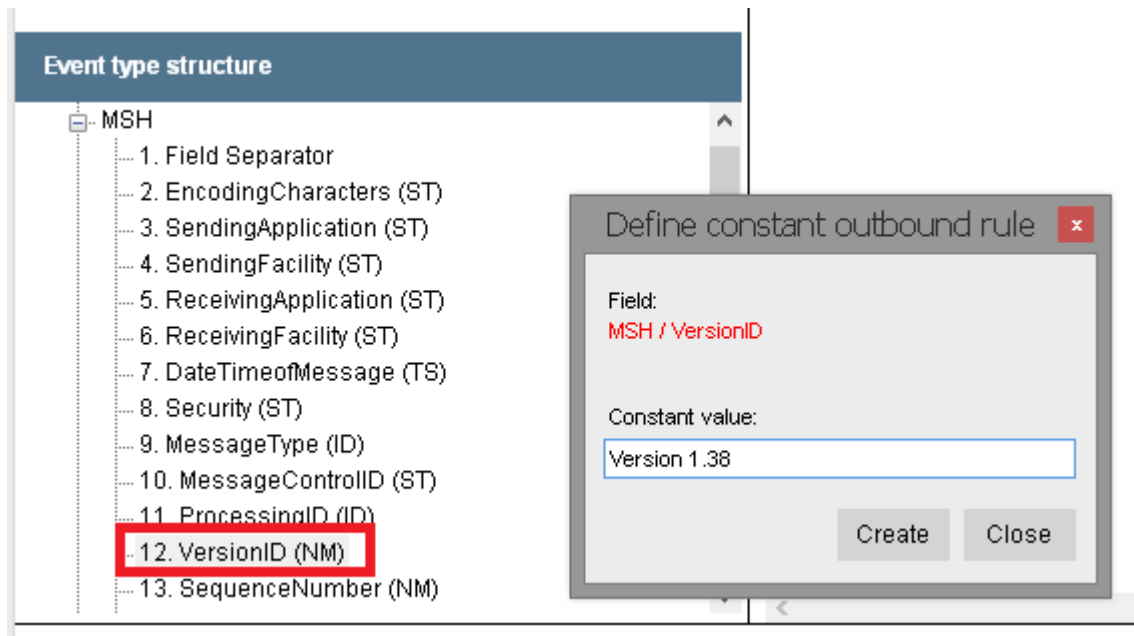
Event type structure

MSH
1. Field Separator
2. EncodingCharacters (ST)
3. SendingApplication (ST)
4. SendingFacility (ST)
5. ReceivingApplication (ST)
6. ReceivingFacility (ST)
7. DateTimeofMessage (TS)
8. Security (ST)
9. MessageType (ID)
10. MessageControlID (ST)
11. ProcessingID (ID)
12. VersionID (NM)
13. SequenceNumber (NM)

Define constant outbound rule
x

Field:
MSH / VersionID

Constant value:
Version 1.38

Create
Close